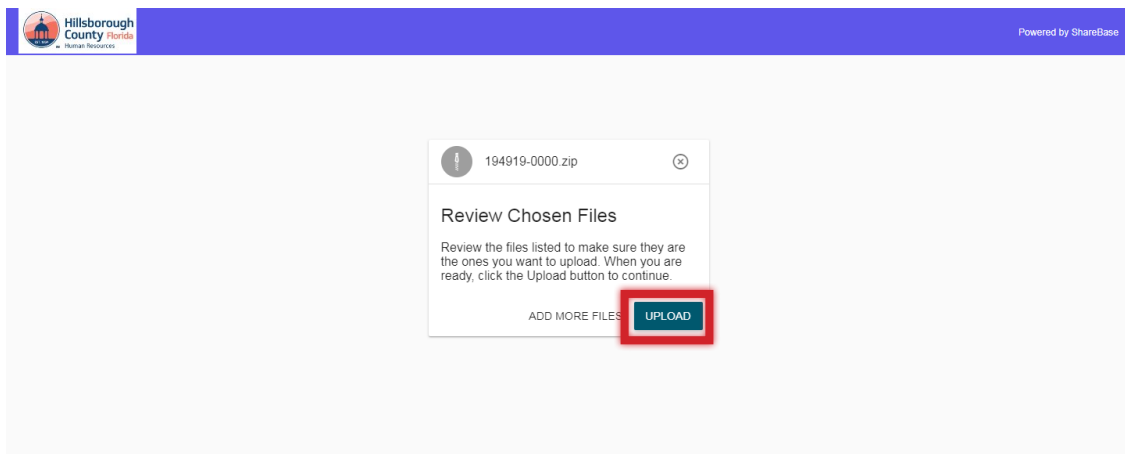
Hillsborough County Florida
Human Resources

Powered by ShareBase

194919-0000.zip

Review Chosen Files

Review the files listed to make sure they are the ones you want to upload. When you are ready, click the Upload button to continue.

ADD MORE FILES

UPLOAD